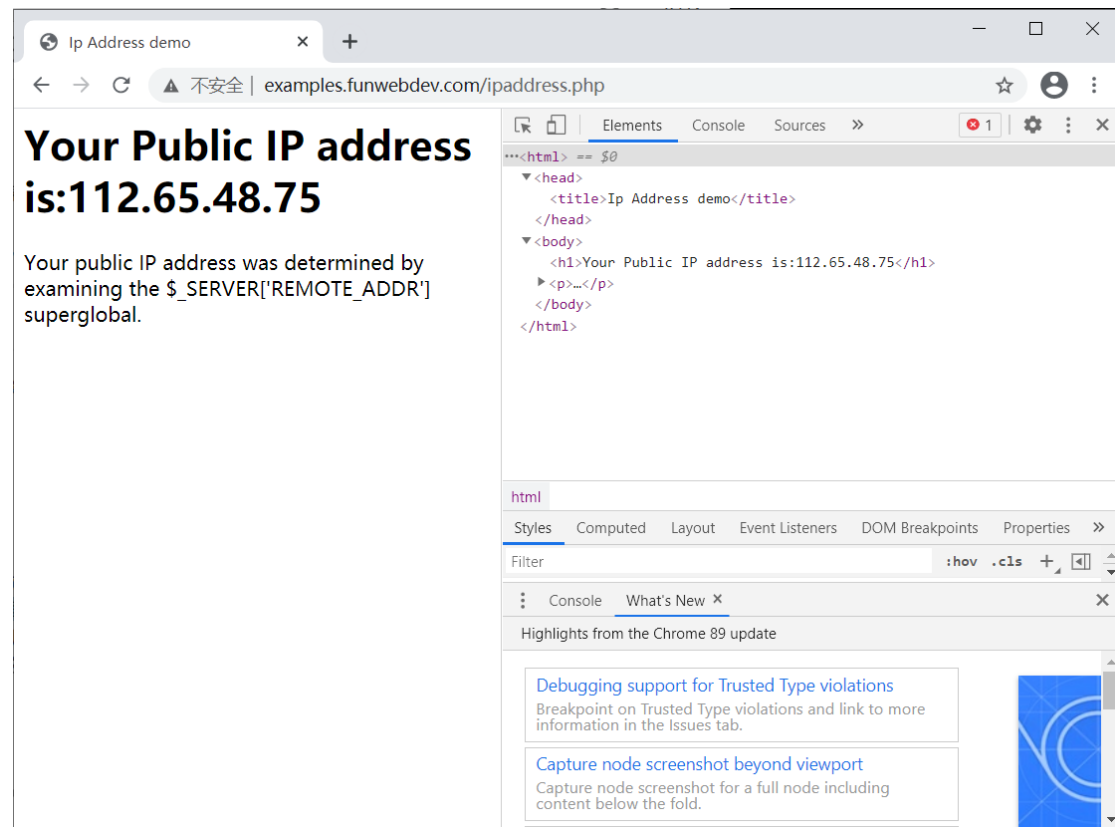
Ip Address demo ×
+

不安全 | examples.funwebdev.com/ipaddress.php

# Your Public IP address is:112.65.48.75

Your public IP address was determined by examining the $_SERVER['REMOTE_ADDR'] superglobal.

Elements Console Sources »
1

…<html> == $0
<head>
<title>Ip Address demo</title>
</head>
<body>
<h1>Your Public IP address is:112.65.48.75</h1>
<p>…</p>
</body>
</html>

html

Styles Computed Layout Event Listeners DOM Breakpoints Properties »

Filter
:hov .cls +

Console What's New ×

Highlights from the Chrome 89 update

Debugging support for Trusted Type violations
Breakpoint on Trusted Type violations and link to more information in the Issues tab.

Capture node screenshot beyond viewport
Capture node screenshot for a full node including content below the fold.